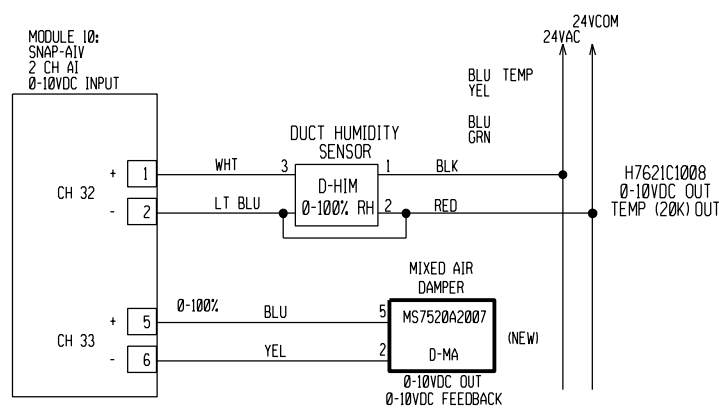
MODULE 10:
SNAP-AIV
2 CH AI
0-10VDC INPUT

24VCOM
24VAC

BLU TEMP
YEL

BLU
GRN

DUCT HUMIDITY
SENSOR

CH 32
+ 1
- 2

WHT
3
D-HIM
0-100% RH
1
BLK
LT BLU
2
RED

H7621C1008
0-10VDC OUT
TEMP (20K) OUT

MIXED AIR
DAMPER

CH 33
+ 5
- 6

0-100%
BLU
5
MS7520A2007
(NEW)
YEL
2
D-MA
0-10VDC OUT
0-10VDC FEEDBACK